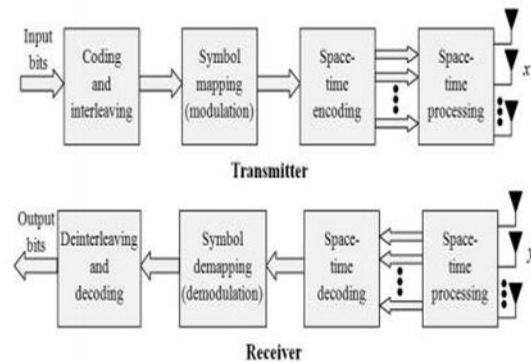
Input bits

Coding and interleaving

Symbol mapping (modulation)

Space-time encoding

Space-time processing

$x$

Transmitter

Output bits

Deinterleaving and decoding

Symbol demapping (demodulation)

Space-time decoding

Space-time processing

$y$

Receiver